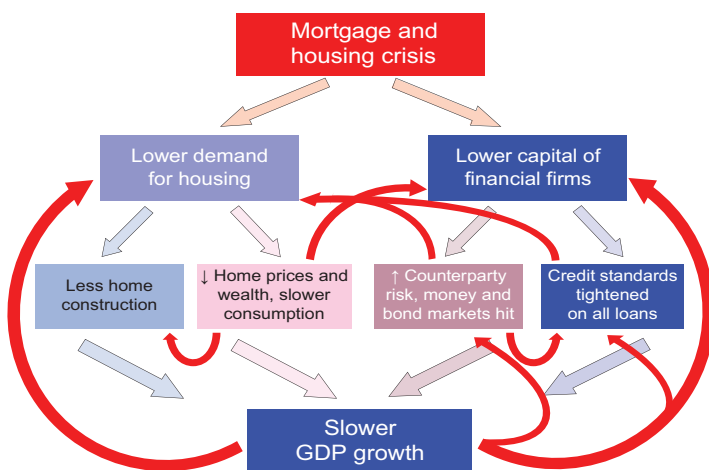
Mortgage and housing crisis

Lower demand for housing

Lower capital of financial firms

Less home construction

↓ Home prices and wealth, slower consumption

↑ Counterparty risk, money and bond markets hit

Credit standards tightened on all loans

Slower GDP growth